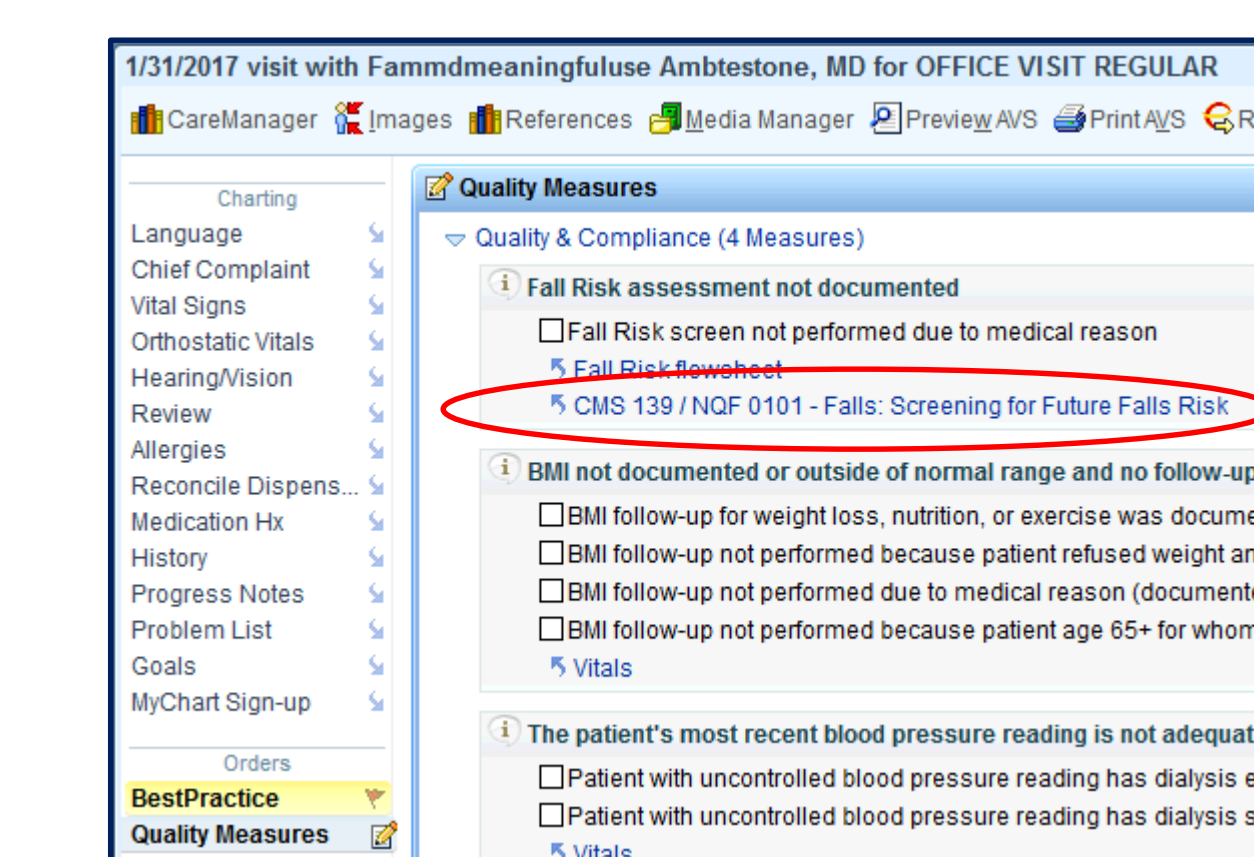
1/31/2017 visit with Fammdmeaningfuluse Ambtestone, MD for OFFICE VISIT REGULAR

CareManager Images References Media Manager Preview AVS Print AVS R

Charting
Language
Chief Complaint
Vital Signs
Orthostatic Vitals
Hearing/Vision
Review
Allergies
Reconcile Dispens...
Medication Hx
History
Progress Notes
Problem List
Goals
MyChart Sign-up

Orders
BestPractice
Quality Measures

Quality Measures

Quality & Compliance (4 Measures)

Fall Risk assessment not documented

Fall Risk screen not performed due to medical reason

Fall Risk flowsheet

CMS 139 / NQF 0101 - Falls: Screening for Future Falls Risk

BMI not documented or outside of normal range and no follow-up

BMI follow-up for weight loss, nutrition, or exercise was docume

BMI follow-up not performed because patient refused weight an

BMI follow-up not performed due to medical reason (document

BMI follow-up not performed because patient age 65+ for whom

Vitals

The patient's most recent blood pressure reading is not adequat

Patient with uncontrolled blood pressure reading has dialysis e

Patient with uncontrolled blood pressure reading has dialysis s

Vitals